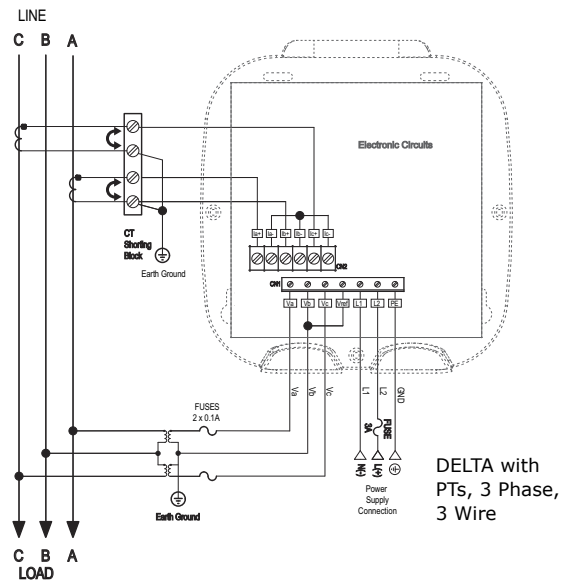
LINE

C B A

Electronic Circuits

CT Shorting Block

Earth Ground

Ia+ Ia- Ib+ Ib- Ic+ Ic-

CN2

CN1

Va Vb Vc Vref L1 L2 PE

Va Vb Vc

L1 L2 GND

FUSES 2 x 0.1A

FUSE 3A

N(-) L(+)

Power Supply Connection

Earth Ground

DELTA with PTs, 3 Phase, 3 Wire

C B A

LOAD